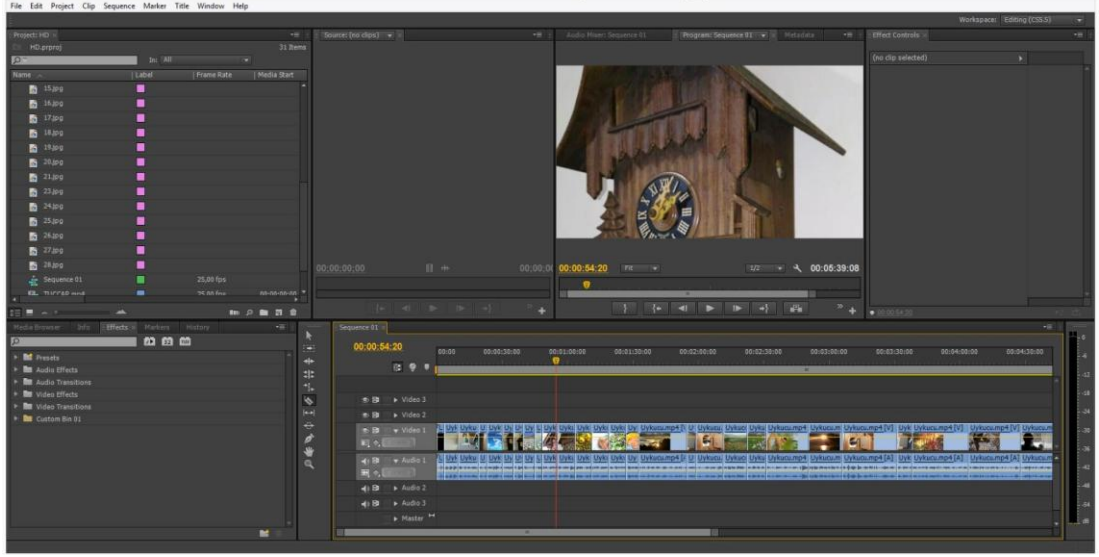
File Edit Project Clip Sequence Marker Title Window Help

Workspace: Editing (CS5.5)

Project: HD ×
HD.prproj
31 Items
In: All

| Name | Label | Frame Rate | Media Start |
|---|---|---|---|
| 15.jpg | | | |
| 16.jpg | | | |
| 17.jpg | | | |
| 18.jpg | | | |
| 19.jpg | | | |
| 20.jpg | | | |
| 21.jpg | | | |
| 23.jpg | | | |
| 24.jpg | | | |
| 25.jpg | | | |
| 26.jpg | | | |
| 27.jpg | | | |
| 28.jpg | | | |
| Sequence 01 | | 25,00 fps | |
| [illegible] | | 25,00 fps | 00:00:00:00 |

Source: (no clips) ×
00:00:00:00
00:00:0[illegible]

Audio Mixer: Sequence 01
Program: Sequence 01 ×
Metadata
00:00:54:20
Fit
1/2
00:05:39:08

Effect Controls ×
(no clip selected)
00:00:54:20

Media Browser
Info
Effects ×
Markers
History

Presets
Audio Effects
Audio Transitions
Video Effects
Video Transitions
Custom Bin 01

Sequence 01 ×
00:00:54:20
00:00
00:00:30:00
00:01:00:00
00:01:30:00
00:02:00:00
00:02:30:00
00:03:00:00
00:03:30:00
00:04:00:00
00:04:30:00

Video 3
Video 2
Video 1
Audio 1
Audio 2
Audio 3
Master

Uyku Uykucu.mp4 [V] Uykucu.mp4 [V] Uykucu.mp4 [V] Uykucu.m
Uyku Uykucu.mp4 [A] Uykucu.mp4 [A] Uykucu.mp4 [A] Uykucu.m

0
-6
-12
-18
-24
-30
-36
-42
-48
-54
dB